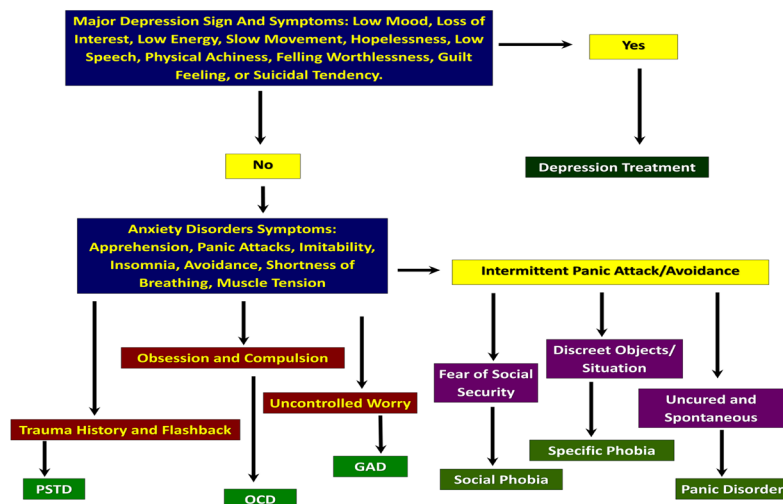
Major Depression Sign And Symptoms: Low Mood, Loss of Interest, Low Energy, Slow Movement, Hopelessness, Low Speech, Physical Achiness, Felling Worthlessness, Guilt Feeling, or Suicidal Tendency.

Yes

Depression Treatment

No

Anxiety Disorders Symptoms: Apprehension, Panic Attacks, Imitability, Insomnia, Avoidance, Shortness of Breathing, Muscle Tension

Intermittent Panic Attack/Avoidance

Obsession and Compulsion

Uncontrolled Worry

Trauma History and Flashback

PSTD

OCD

GAD

Fear of Social Security

Social Phobia

Discreet Objects/ Situation

Specific Phobia

Uncured and Spontaneous

Panic Disorder